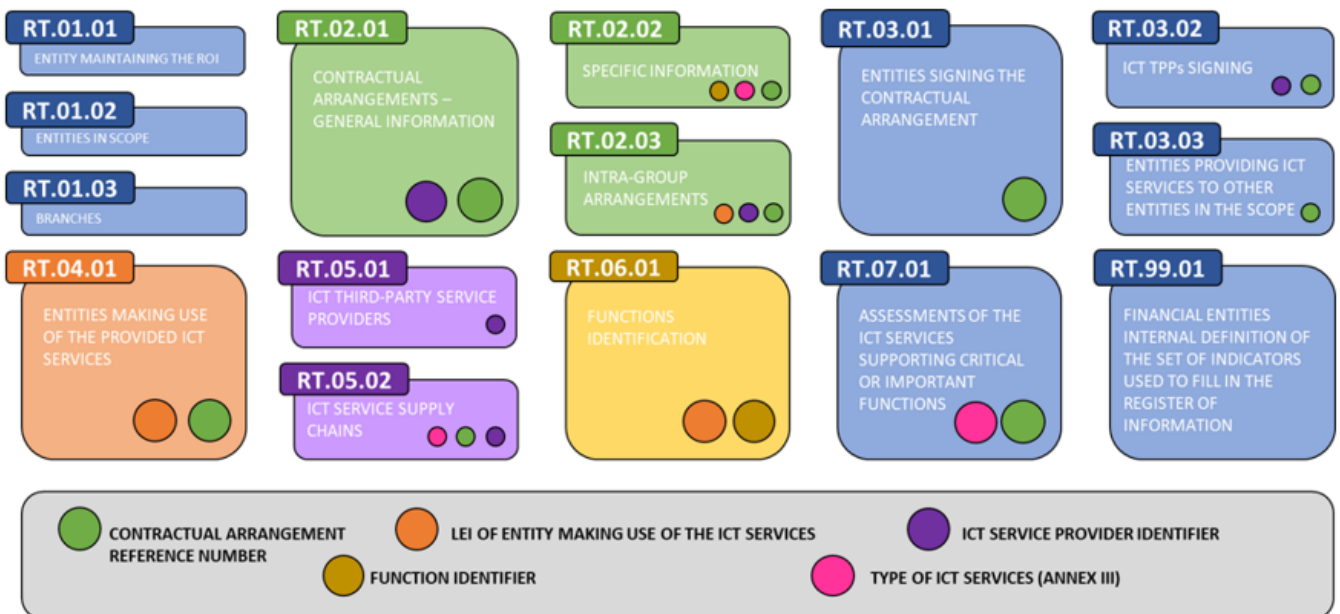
RT.01.01
ENTITY MAINTAINING THE ROI

RT.01.02
ENTITIES IN SCOPE

RT.01.03
BRANCHES

RT.02.01
CONTRACTUAL ARRANGEMENTS – GENERAL INFORMATION

RT.02.02
SPECIFIC INFORMATION

RT.02.03
INTRA-GROUP ARRANGEMENTS

RT.03.01
ENTITIES SIGNING THE CONTRACTUAL ARRANGEMENT

RT.03.02
ICT TPPs SIGNING

RT.03.03
ENTITIES PROVIDING ICT SERVICES TO OTHER ENTITIES IN THE SCOPE

RT.04.01
ENTITIES MAKING USE OF THE PROVIDED ICT SERVICES

RT.05.01
ICT THIRD-PARTY SERVICE PROVIDERS

RT.05.02
ICT SERVICE SUPPLY CHAINS

RT.06.01
FUNCTIONS IDENTIFICATION

RT.07.01
ASSESSMENTS OF THE ICT SERVICES SUPPORTING CRITICAL OR IMPORTANT FUNCTIONS

RT.99.01
FINANCIAL ENTITIES INTERNAL DEFINITION OF THE SET OF INDICATORS USED TO FILL IN THE REGISTER OF INFORMATION

CONTRACTUAL ARRANGEMENT REFERENCE NUMBER
LEI OF ENTITY MAKING USE OF THE ICT SERVICES
ICT SERVICE PROVIDER IDENTIFIER
FUNCTION IDENTIFIER
TYPE OF ICT SERVICES (ANNEX III)